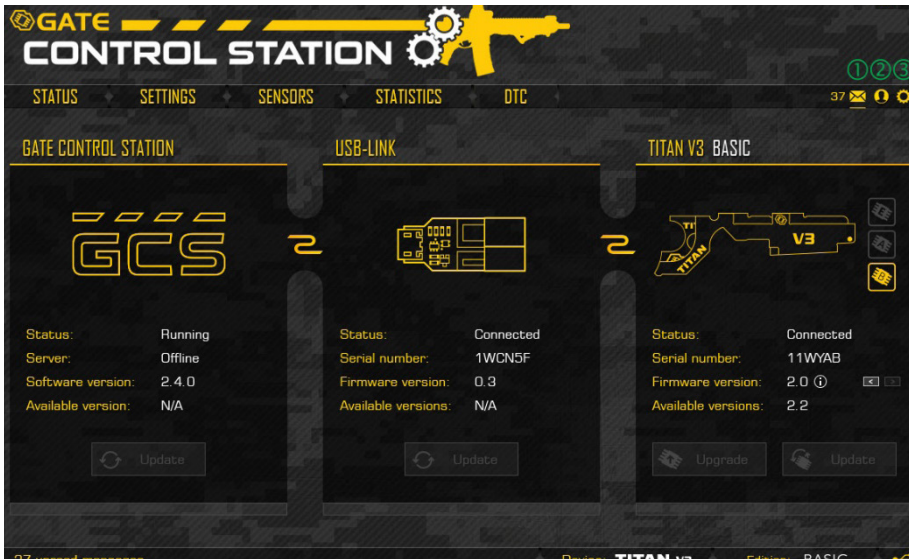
GATE
CONTROL STATION

①②③

STATUS SETTINGS SENSORS STATISTICS DTC

37

GATE CONTROL STATION

GCS

Status: Running
Server: Offline
Software version: 2.4.0
Available version: N/A

Update

USB-LINK

Status: Connected
Serial number: 1WCN5F
Firmware version: 0.3
Available versions: N/A

Update

TITAN V3 BASIC

TITAN V3

Status: Connected
Serial number: 11WYAB
Firmware version: 2.0
Available versions: 2.2

Upgrade Update

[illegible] Device: TITAN V3 Edition: BASIC